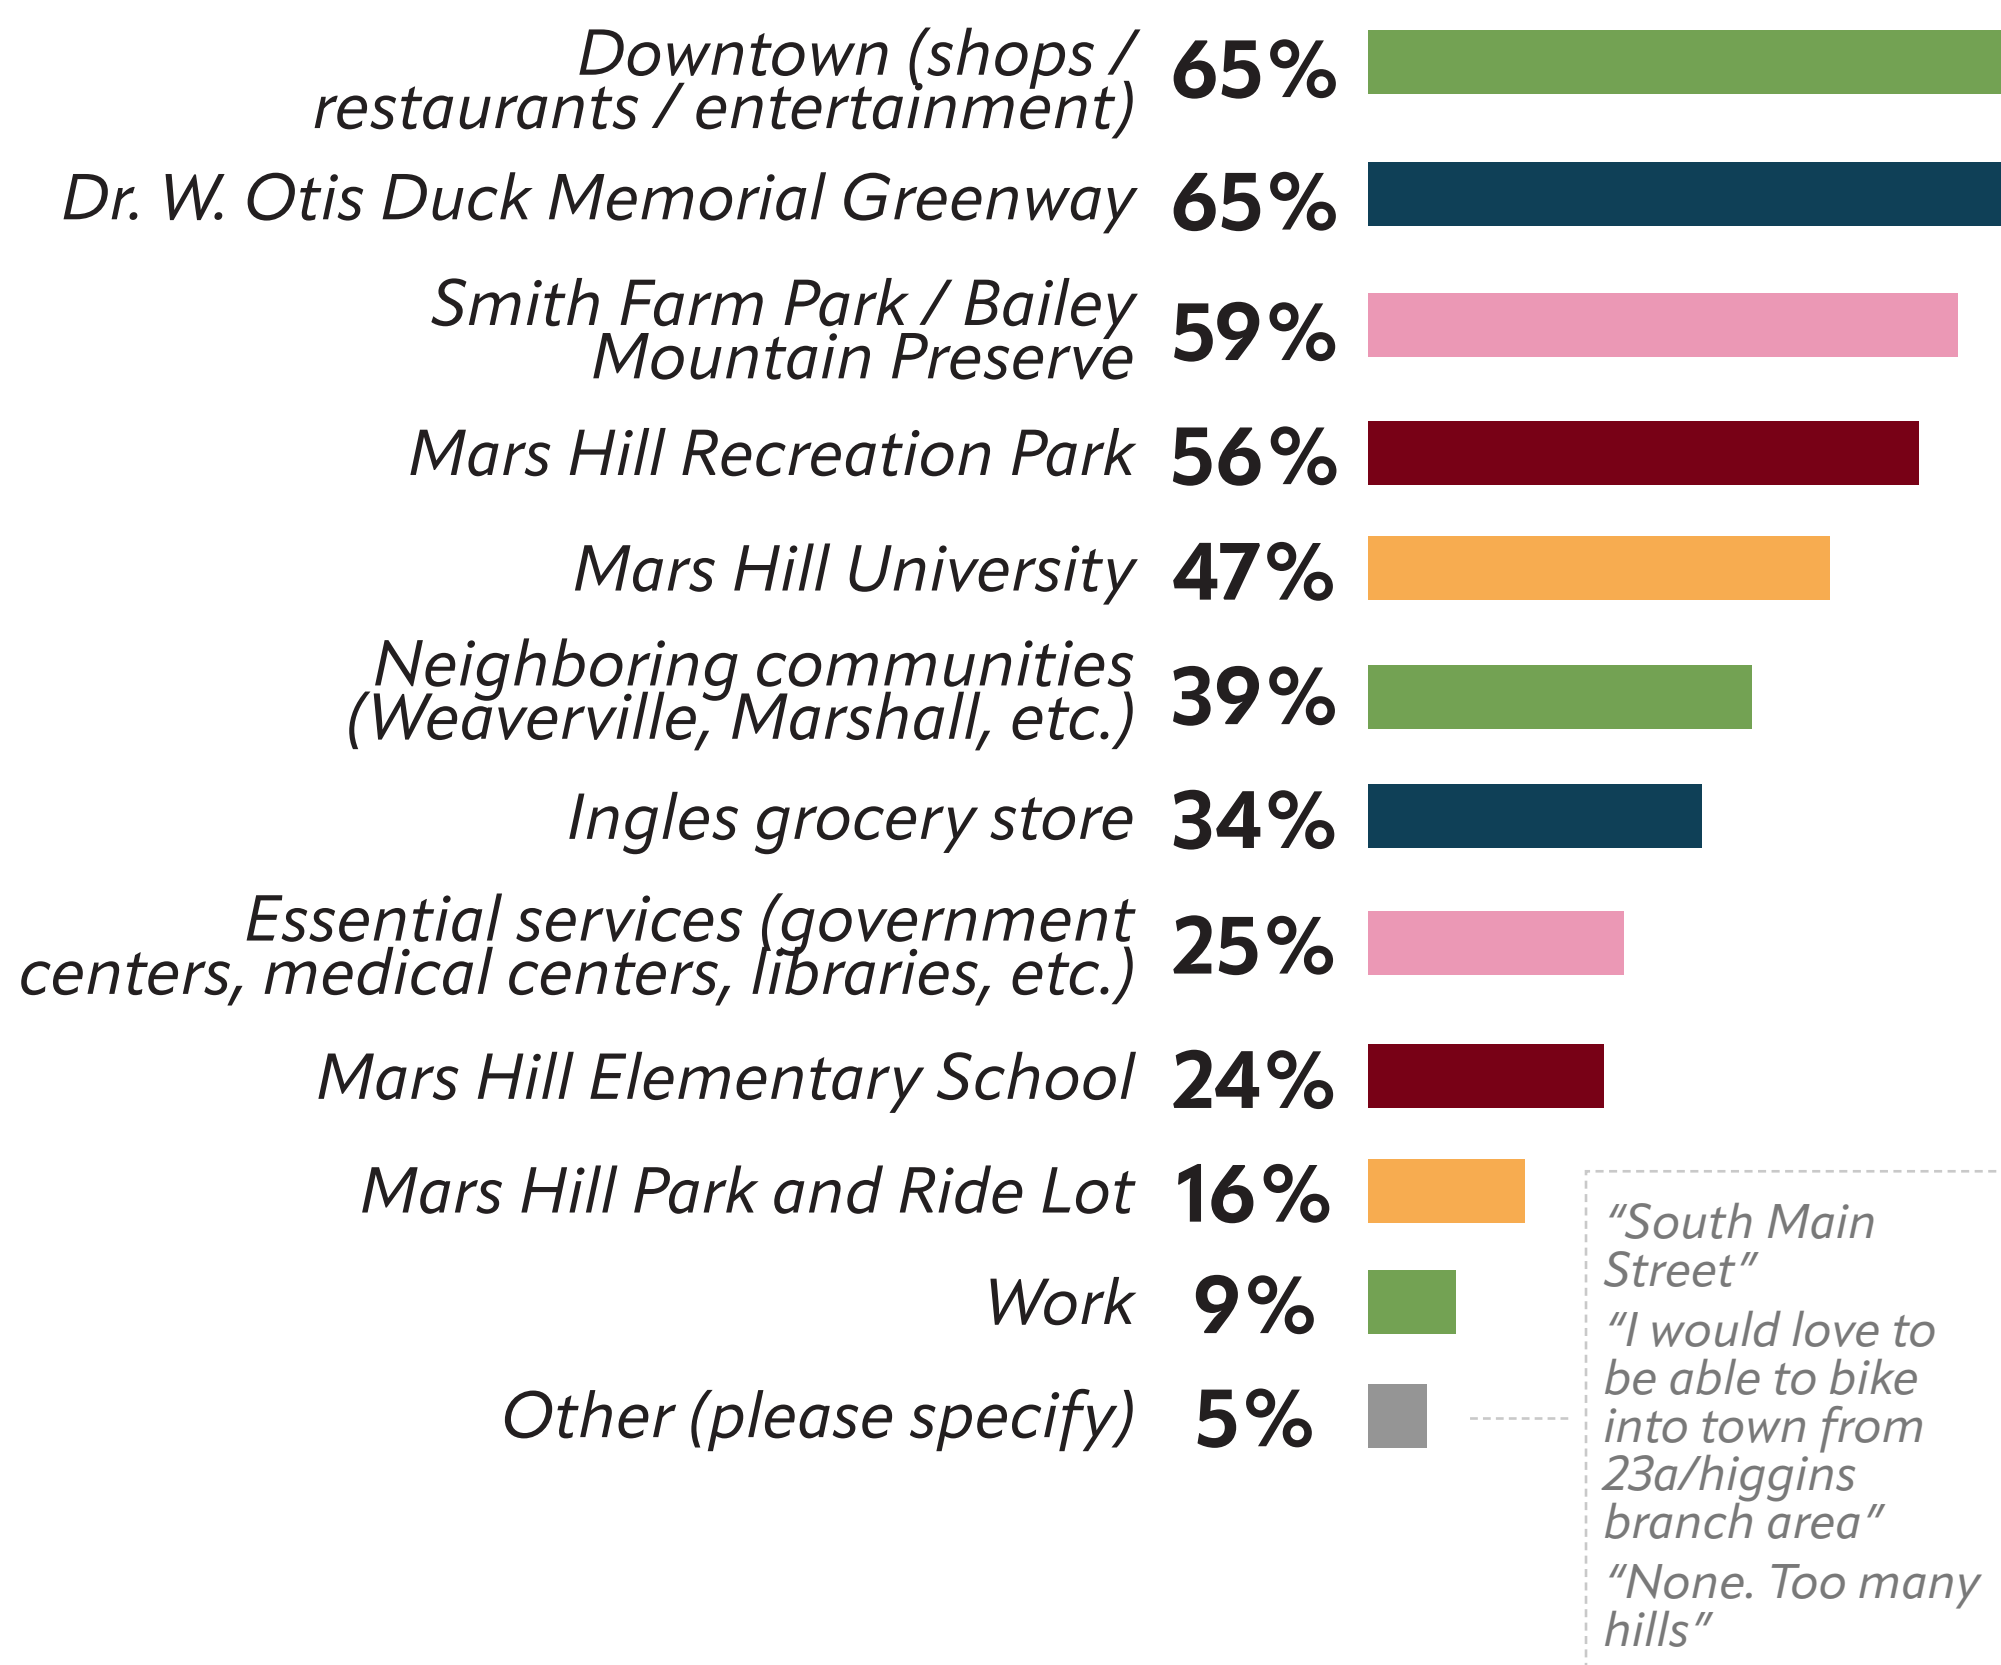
Downtown (shops / restaurants / entertainment) 65%

Dr. W. Otis Duck Memorial Greenway 65%

Smith Farm Park / Bailey Mountain Preserve 59%

Mars Hill Recreation Park 56%

Mars Hill University 47%

Neighboring communities (Weaverville, Marshall, etc.) 39%

Ingles grocery store 34%

Essential services (government centers, medical centers, libraries, etc.) 25%

Mars Hill Elementary School 24%

Mars Hill Park and Ride Lot 16%

Work 9%

Other (please specify) 5%

"South Main Street"

"I would love to be able to bike into town from 23a/higgins branch area"

"None. Too many hills"